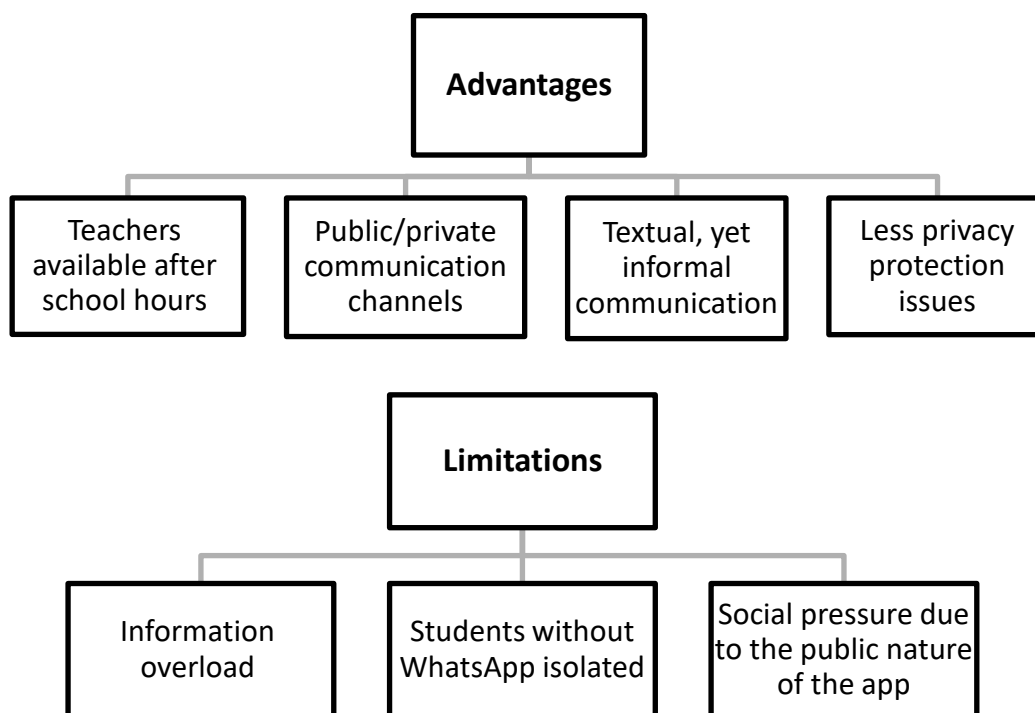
**Advantages**

Teachers available after school hours

Public/private communication channels

Textual, yet informal communication

Less privacy protection issues

**Limitations**

Information overload

Students without WhatsApp isolated

Social pressure due to the public nature of the app